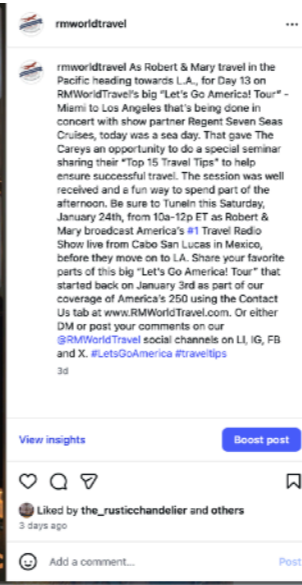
rmworldtravel

rmworldtravel As Robert & Mary travel in the Pacific heading towards L.A., for Day 13 on RMWorldTravel's big "Let's Go America! Tour" - Miami to Los Angeles that's being done in concert with show partner Regent Seven Seas Cruises, today was a sea day. That gave The Careys an opportunity to do a special seminar sharing their "Top 15 Travel Tips" to help ensure successful travel. The session was well received and a fun way to spend part of the afternoon. Be sure to TuneIn this Saturday, January 24th, from 10a-12p ET as Robert & Mary broadcast America's #1 Travel Radio Show live from Cabo San Lucas in Mexico, before they move on to LA. Share your favorite parts of this big "Let's Go America! Tour" that started back on January 3rd as part of our coverage of America's 250 using the Contact Us tab at www.RMWorldTravel.com. Or either DM or post your comments on our @RMWorldTravel social channels on LI, IG, FB and X. #LetsGoAmerica #traveltips

3d

View insights

Boost post

Liked by the_rusticchandelier and others

3 days ago

Add a comment...

Post